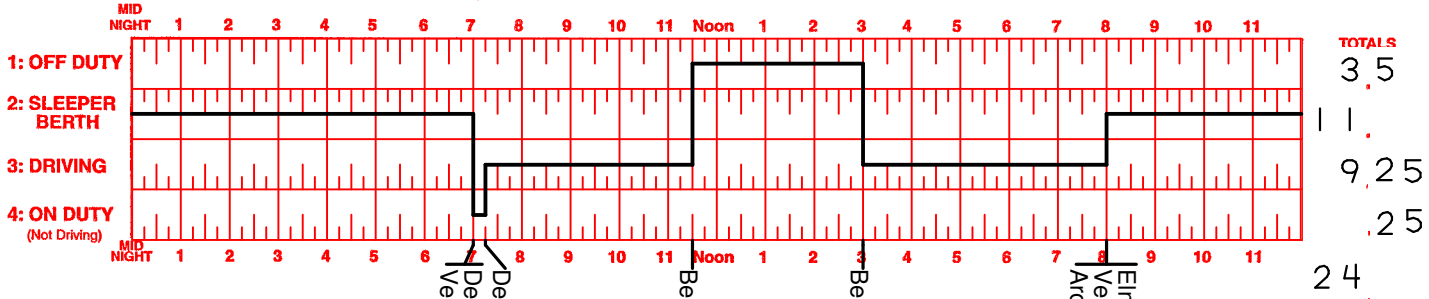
MID NIGHT 1 2 3 4 5 6 7 8 9 10 11 Noon 1 2 3 4 5 6 7 8 9 10 11

TOTALS

1: OFF DUTY 3.5

2: SLEEPER BERTH 11.

3: DRIVING 9.25

4: ON DUTY (Not Driving) .25

MID NIGHT 1 2 3 4 5 6 7 8 9 10 11 Noon 1 2 3 4 5 6 7 8 9 10 11

24

Ve De De Be Be Arc Ve Elr